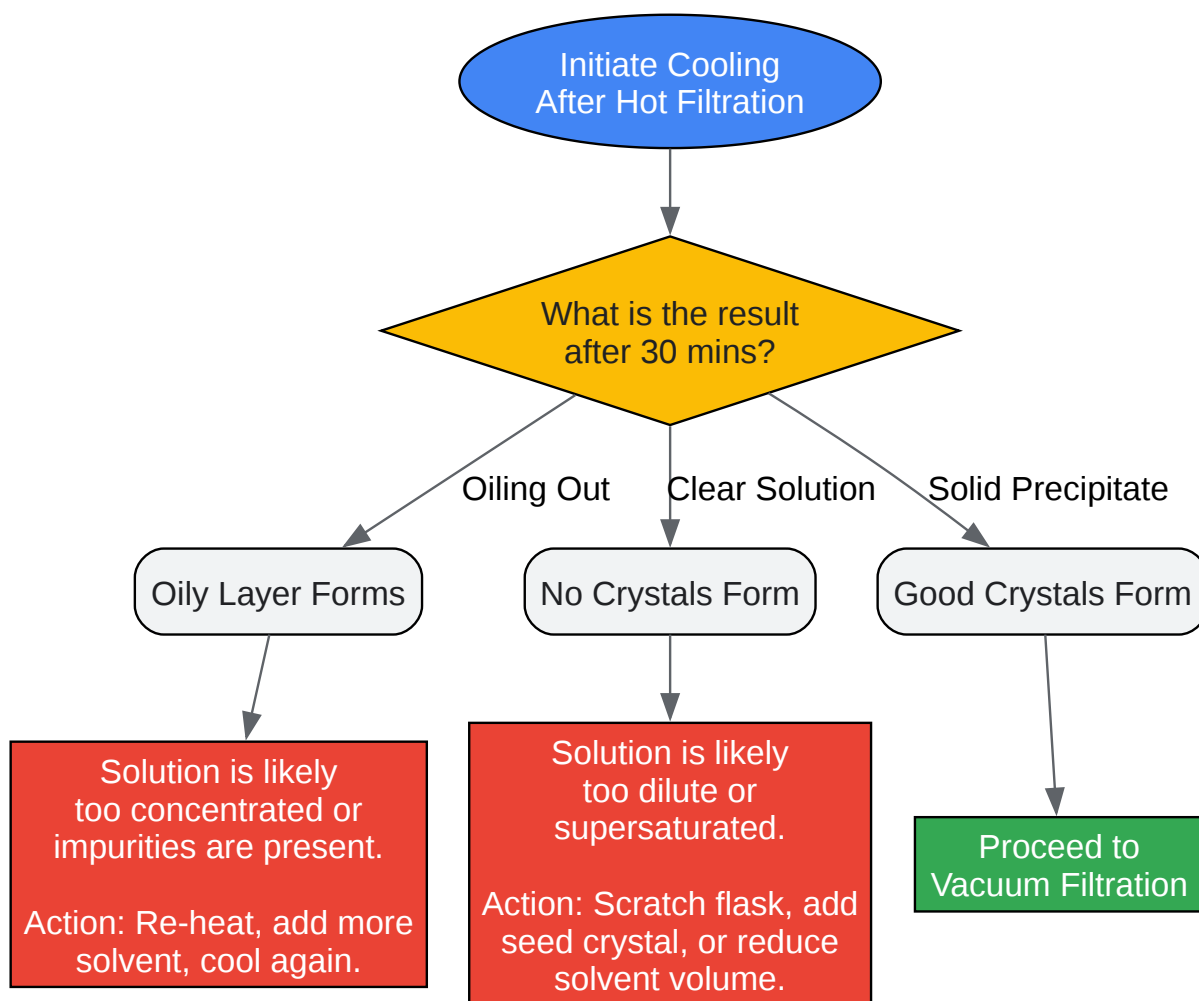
Initiate Cooling
After Hot Filtration

What is the result
after 30 mins?

Oiling Out

Clear Solution

Solid Precipitate

Oily Layer Forms

No Crystals Form

Good Crystals Form

Solution is likely too concentrated or impurities are present.

Action: Re-heat, add more solvent, cool again.

Solution is likely too dilute or supersaturated.

Action: Scratch flask, add seed crystal, or reduce solvent volume.

Proceed to Vacuum Filtration